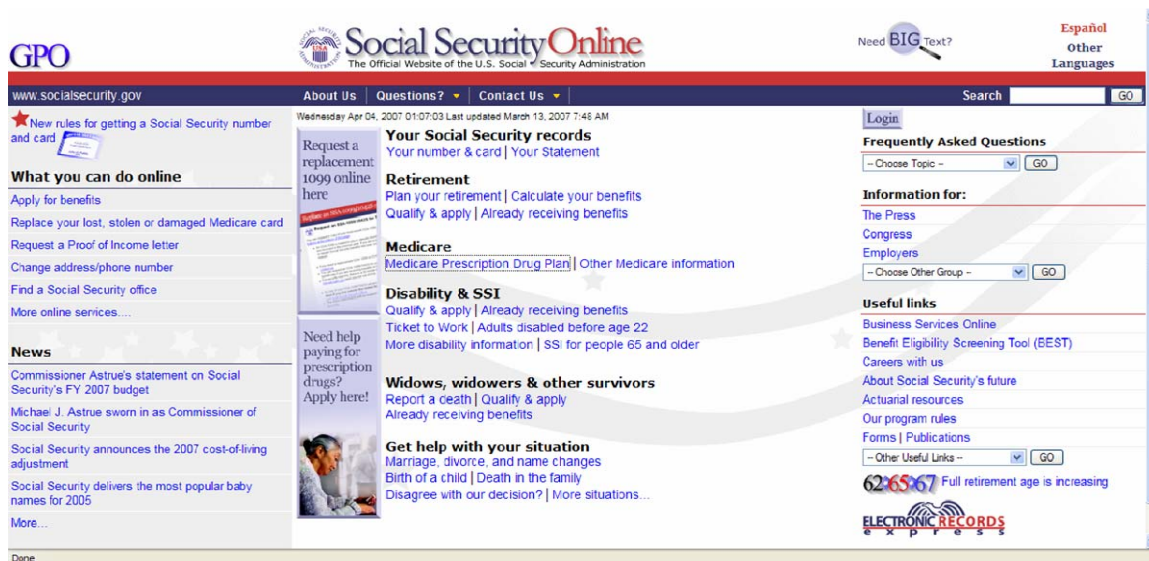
GPO

Social Security Online
The Official Website of the U.S. Social Security Administration

Need BIG Text?

Español
Other Languages

www.socialsecurity.gov

About Us | Questions? | Contact Us

Search GO

New rules for getting a Social Security number and card

What you can do online

Apply for benefits

Replace your lost, stolen or damaged Medicare card

Request a Proof of Income letter

Change address/phone number

Find a Social Security office

More online services....

News

Commissioner Astrue's statement on Social Security's FY 2007 budget

Michael J. Astrue sworn in as Commissioner of Social Security

Social Security announces the 2007 cost-of-living adjustment

Social Security delivers the most popular baby names for 2005

More...

Wednesday Apr 04, 2007 01:07:03 Last updated March 13, 2007 7:46 AM

Request a replacement 1099 online here

Need help paying for prescription drugs? Apply here!

Your Social Security records
Your number & card | Your Statement

Retirement
Plan your retirement | Calculate your benefits
Qualify & apply | Already receiving benefits

Medicare
Medicare Prescription Drug Plan | Other Medicare information

Disability & SSI
Qualify & apply | Already receiving benefits
Ticket to Work | Adults disabled before age 22
More disability information | SSI for people 65 and older

Widows, widowers & other survivors
Report a death | Qualify & apply
Already receiving benefits

Get help with your situation
Marriage, divorce, and name changes
Birth of a child | Death in the family
Disagree with our decision? | More situations...

Login

Frequently Asked Questions
-- Choose Topic -- GO

Information for:
The Press
Congress
Employers
-- Choose Other Group -- GO

Useful links
Business Services Online
Benefit Eligibility Screening Tool (BEST)
Careers with us
About Social Security's future
Actuarial resources
Our program rules
Forms | Publications
-- Other Useful Links -- GO

62 65 67 Full retirement age is increasing

ELECTRONIC RECORDS express

Done